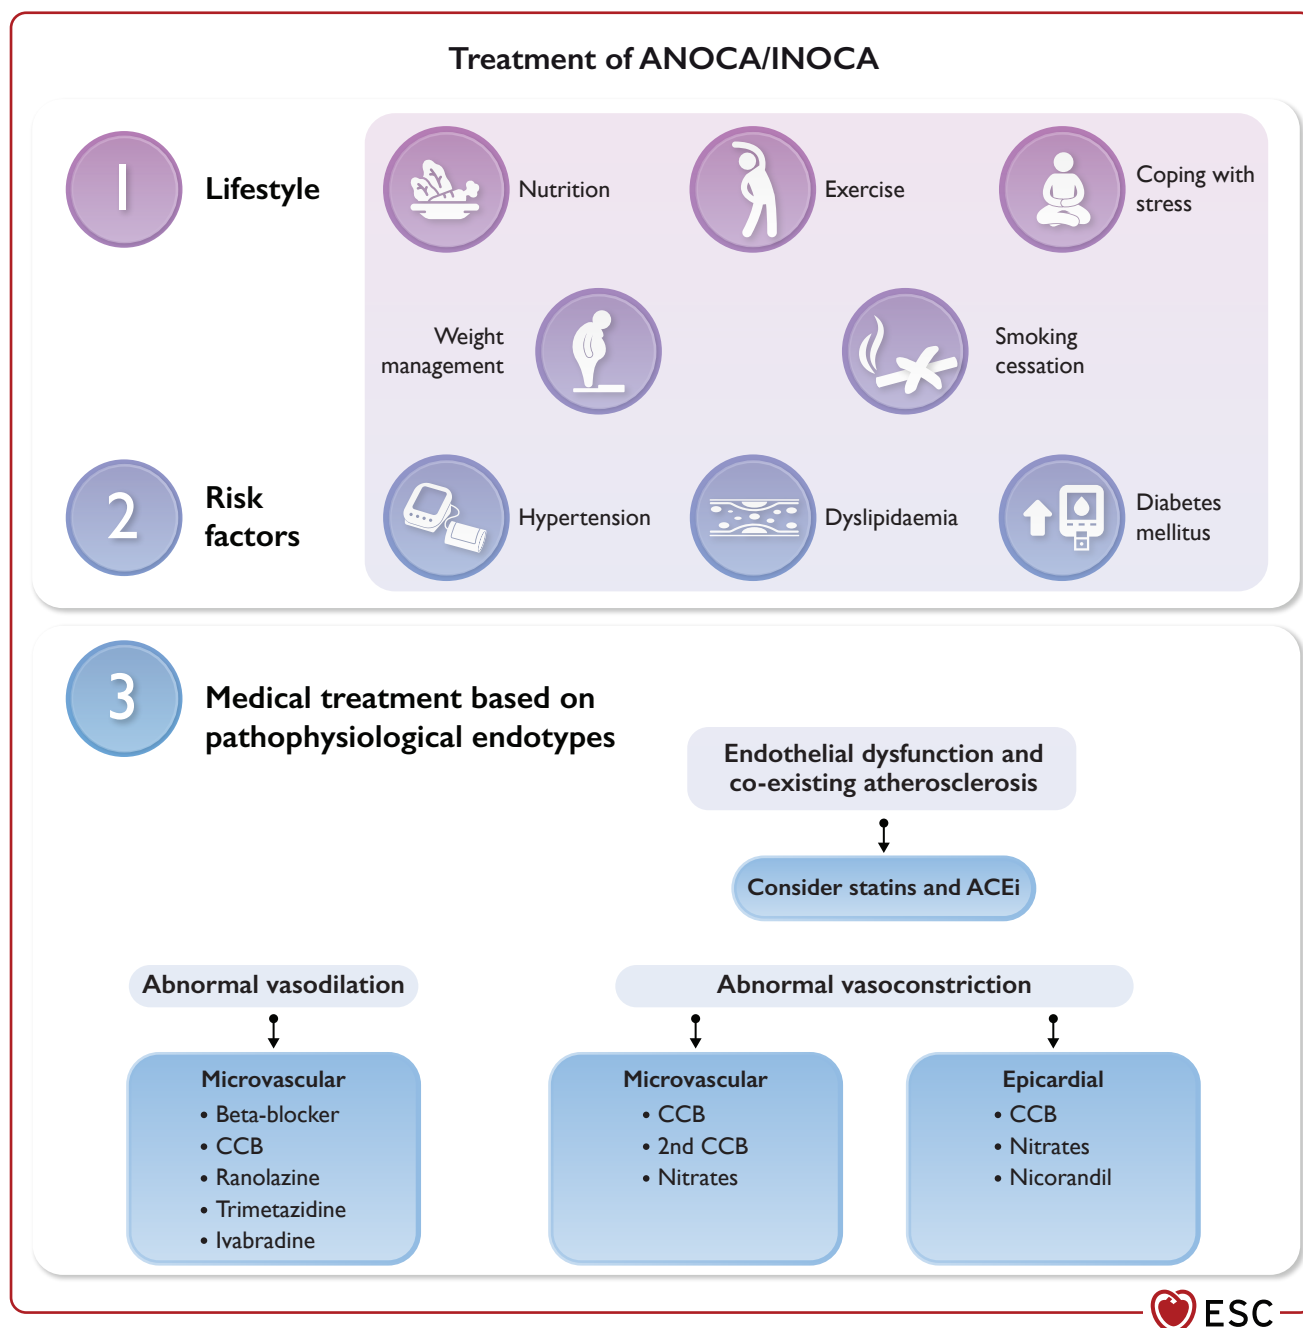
Treatment of ANOCA/INOCA

1 Lifestyle

Nutrition

Exercise

Coping with stress

Weight management

Smoking cessation

2 Risk factors

Hypertension

Dyslipidaemia

Diabetes mellitus

3 Medical treatment based on pathophysiological endotypes

Endothelial dysfunction and co-existing atherosclerosis

Consider statins and ACEi

Abnormal vasodilation

Abnormal vasoconstriction

Microvascular
• Beta-blocker
• CCB
• Ranolazine
• Trimetazidine
• Ivabradine

Microvascular
• CCB
• 2nd CCB
• Nitrates

Epicardial
• CCB
• Nitrates
• Nicorandil

ESC